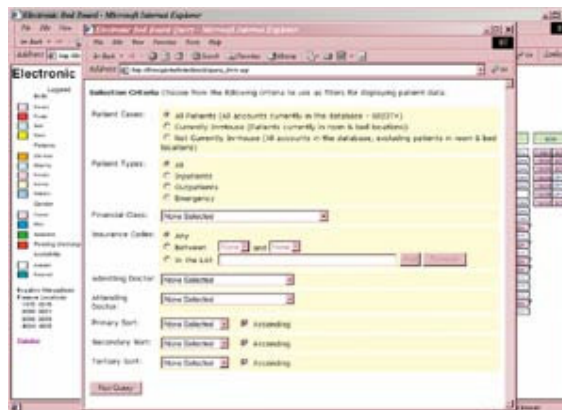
Electronic Bed Board - Microsoft Internet Explorer

Electronic Bed Board Query - Microsoft Internet Explorer

File Edit View Favorites Tools Help

Address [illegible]

Electronic

Legend

Selection Criteria: Choose from the following criteria to use as filters for displaying patient data.

Patient Cases:
All Patients (All accounts currently in the database - 60374)
Currently Inhouse (Patients currently in room & bed locations)
Not Currently Inhouse (All accounts in the database, excluding patients in room & bed locations)

Patient Types:
All
Inpatients
Outpatients
Emergency

Financial Class: None Selected

Insurance Codes:
Any
Between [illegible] and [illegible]
In the List

Admitting Doctor: None Selected

Attending Doctor: None Selected

Primary Sort: None Selected Ascending

Secondary Sort: None Selected Ascending

Tertiary Sort: None Selected Ascending

Run Query

Sidebar